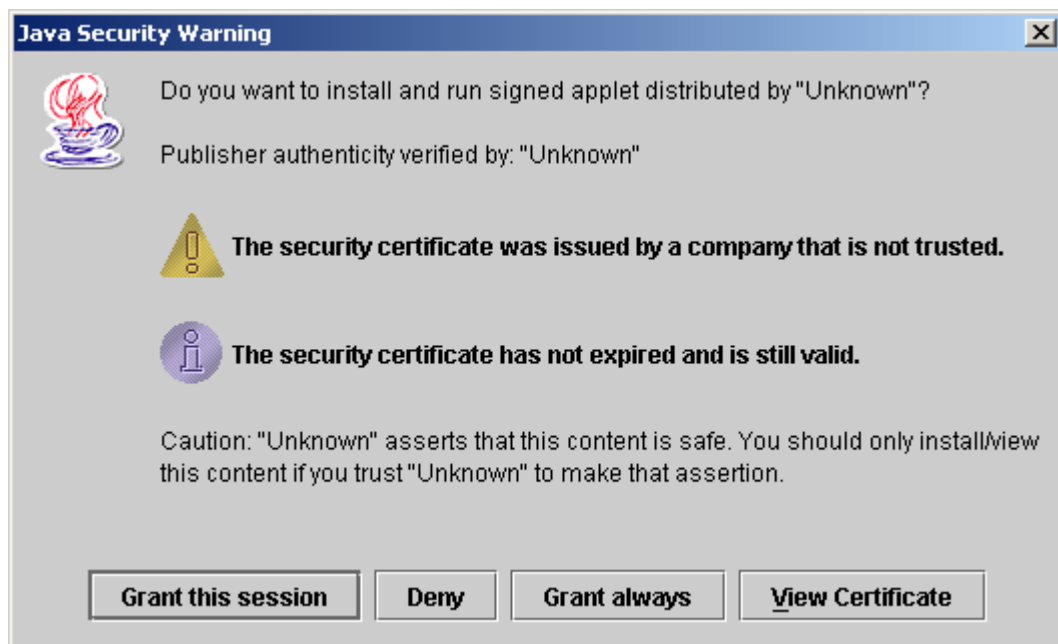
Java Security Warning

Do you want to install and run signed applet distributed by "Unknown"?

Publisher authenticity verified by: "Unknown"

The security certificate was issued by a company that is not trusted.

The security certificate has not expired and is still valid.

Caution: "Unknown" asserts that this content is safe. You should only install/view this content if you trust "Unknown" to make that assertion.

Grant this session | Deny | Grant always | View Certificate